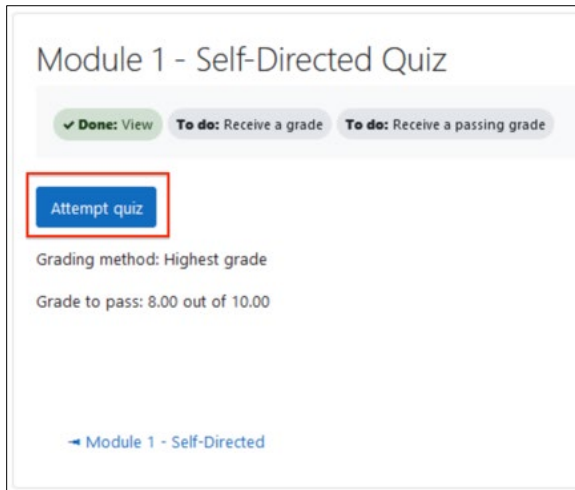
Module 1 - Self-Directed Quiz

✔ Done: View | To do: Receive a grade | To do: Receive a passing grade

Attempt quiz

Grading method: Highest grade

Grade to pass: 8.00 out of 10.00

◄ Module 1 - Self-Directed